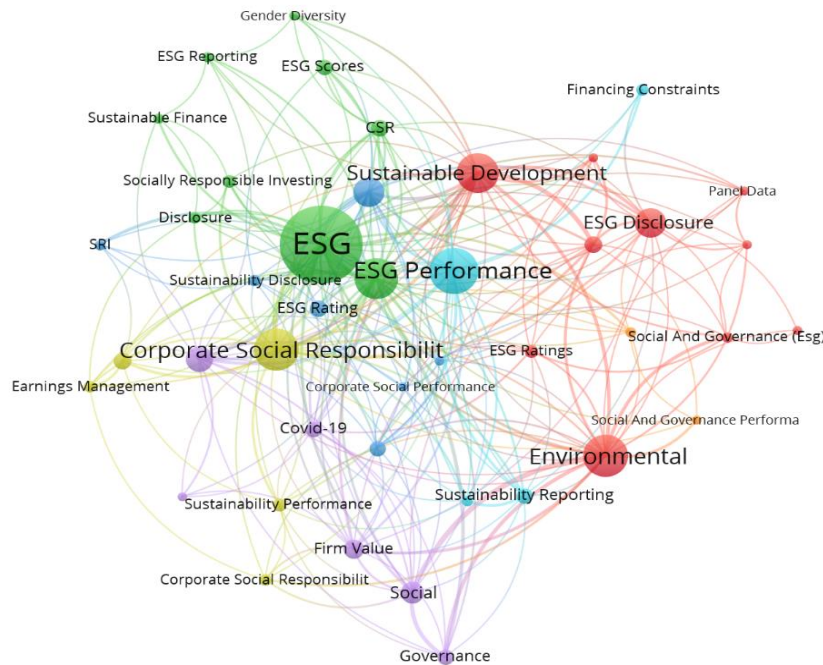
Gender Diversity
ESG Reporting
ESG Scores
Financing Constraints
Sustainable Finance
CSR
Sustainable Development
Socially Responsible Investing
Panel Data
Disclosure
ESG Disclosure
SRI
ESG
ESG Performance
Sustainability Disclosure
ESG Rating
Corporate Social Responsibilit
ESG Ratings
Social And Governance (Esg)
Earnings Management
Corporate Social Performance
Social And Governance Performa
Covid-19
Environmental
Sustainability Reporting
Sustainability Performance
Firm Value
Corporate Social Responsibilit
Social
Governance